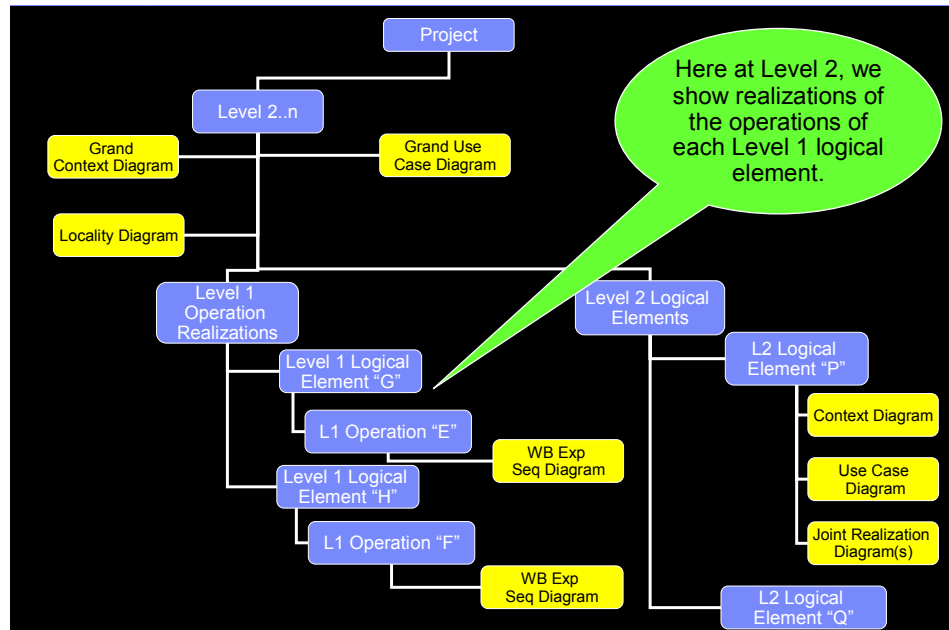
Project

Level 2..n

Grand Context Diagram

Grand Use Case Diagram

Here at Level 2, we show realizations of the operations of each Level 1 logical element.

Locality Diagram

Level 1 Operation Realizations

Level 2 Logical Elements

Level 1 Logical Element “G”

L2 Logical Element “P”

L1 Operation “E”

Context Diagram

WB Exp Seq Diagram

Level 1 Logical Element “H”

Use Case Diagram

L1 Operation “F”

Joint Realization Diagram(s)

WB Exp Seq Diagram

L2 Logical Element “Q”